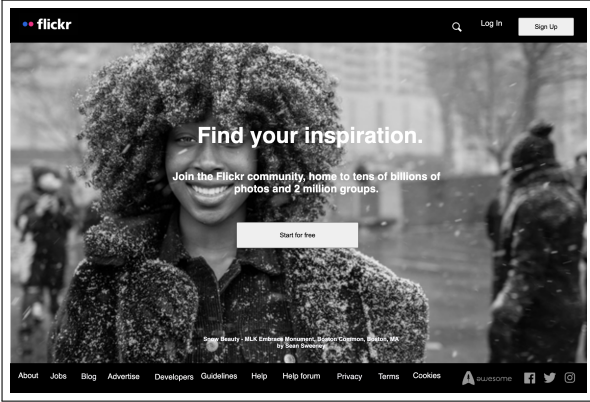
flickr

Log In Sign Up

Find your inspiration.

Join the Flickr community, home to tens of billions of photos and 2 million groups.

Start for free

Snow Beauty - MLK Embrace Monument, Boston Common, Boston, MA
by Sean Sweeney

About Jobs Blog Advertise Developers Guidelines Help Help forum Privacy Terms Cookies

awesome